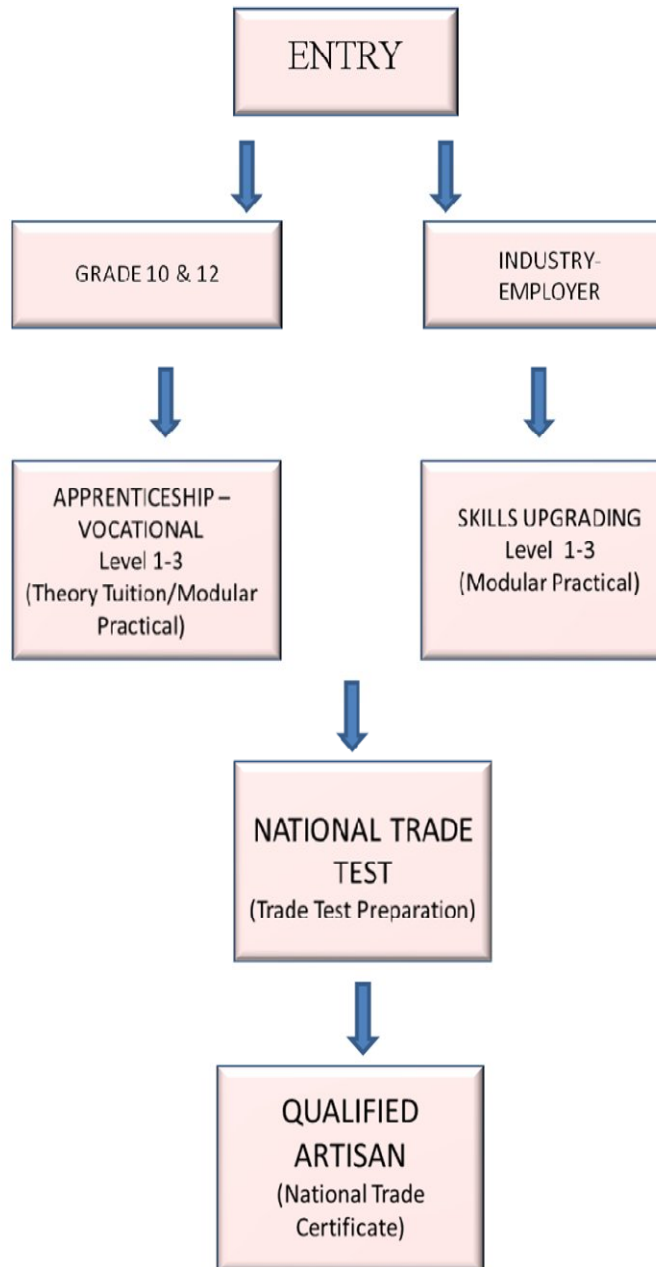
ENTRY

GRADE 10 & 12

INDUSTRY-EMPLOYER

APPRENTICESHIP – VOCATIONAL
Level 1-3
(Theory Tuition/Modular Practical)

SKILLS UPGRADING
Level 1-3
(Modular Practical)

NATIONAL TRADE TEST
(Trade Test Preparation)

QUALIFIED ARTISAN
(National Trade Certificate)